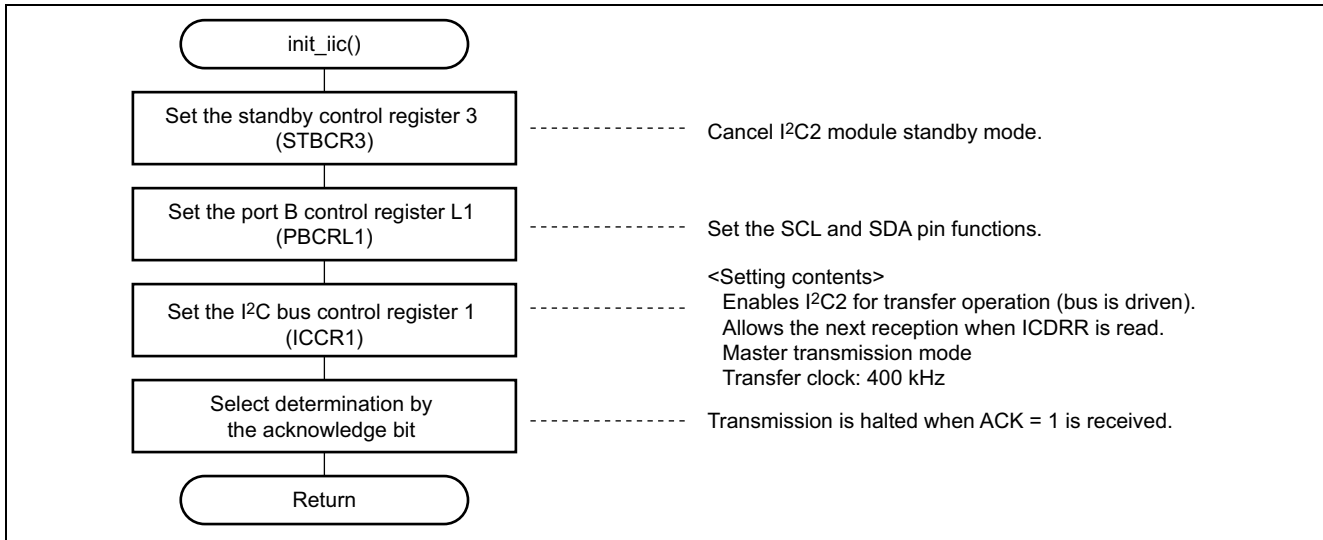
init_iic()

Set the standby control register 3 (STBCR3)

Cancel I$^2$C2 module standby mode.

Set the port B control register L1 (PBCRL1)

Set the SCL and SDA pin functions.

Set the I$^2$C bus control register 1 (ICCR1)

<Setting contents>
Enables I$^2$C2 for transfer operation (bus is driven).
Allows the next reception when ICDRR is read.
Master transmission mode
Transfer clock: 400 kHz

Select determination by the acknowledge bit

Transmission is halted when ACK = 1 is received.

Return